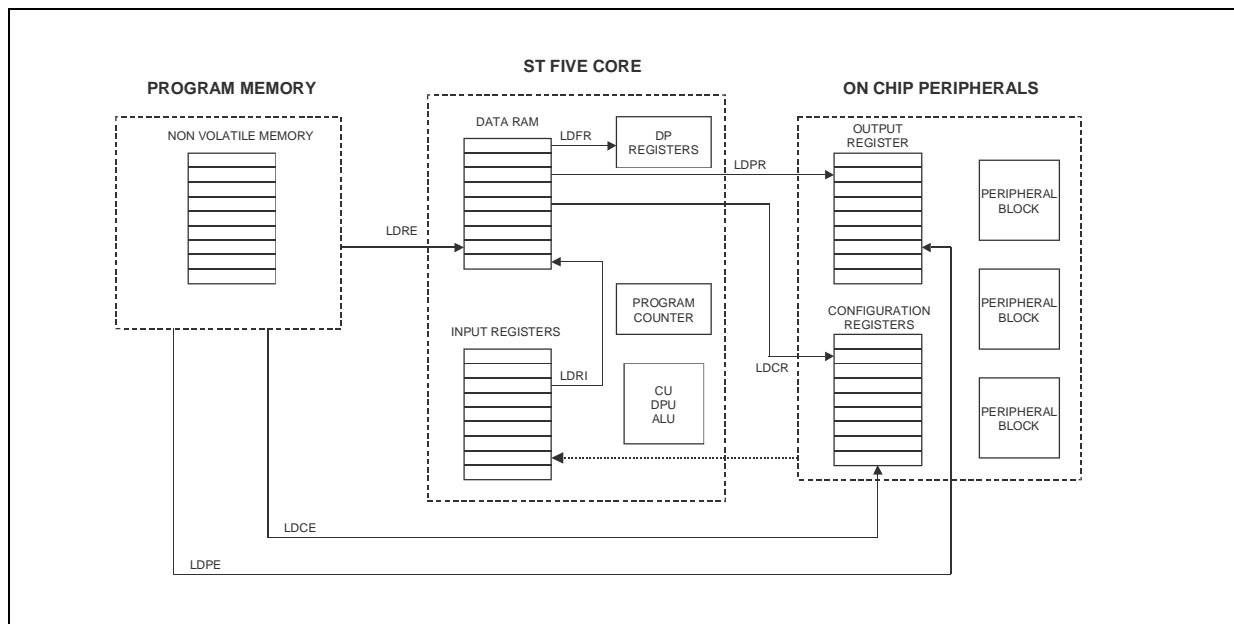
PROGRAM MEMORY

NON VOLATILE MEMORY

ST FIVE CORE

DATA RAM

LDFR

DP REGISTERS

LDPR

LDRE

PROGRAM COUNTER

INPUT REGISTERS

LDRI

CU
DPU
ALU

ON CHIP PERIPHERALS

OUTPUT REGISTER

PERIPHERAL BLOCK

CONFIGURATION REGISTERS

PERIPHERAL BLOCK

LDCR

PERIPHERAL BLOCK

LDCE

LDPE